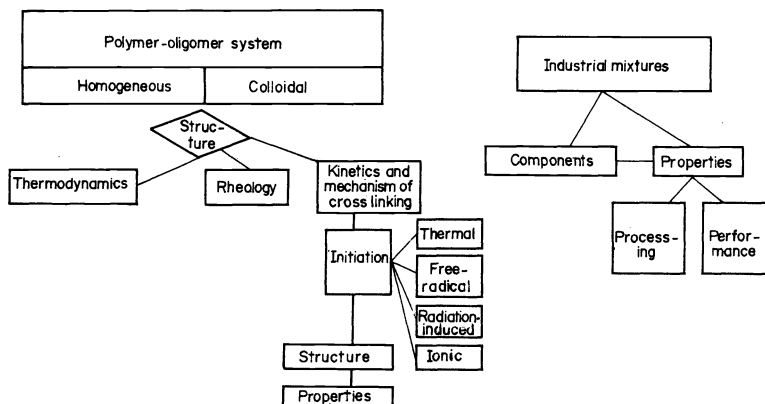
Polymer-oligomer system

Homogeneous

Colloidal

Structure

Thermodynamics

Rheology

Kinetics and mechanism of cross linking

Initiation

Thermal

Free-radical

Radiation-induced

Ionic

Structure

Properties

Industrial mixtures

Components

Properties

Processing

Performance